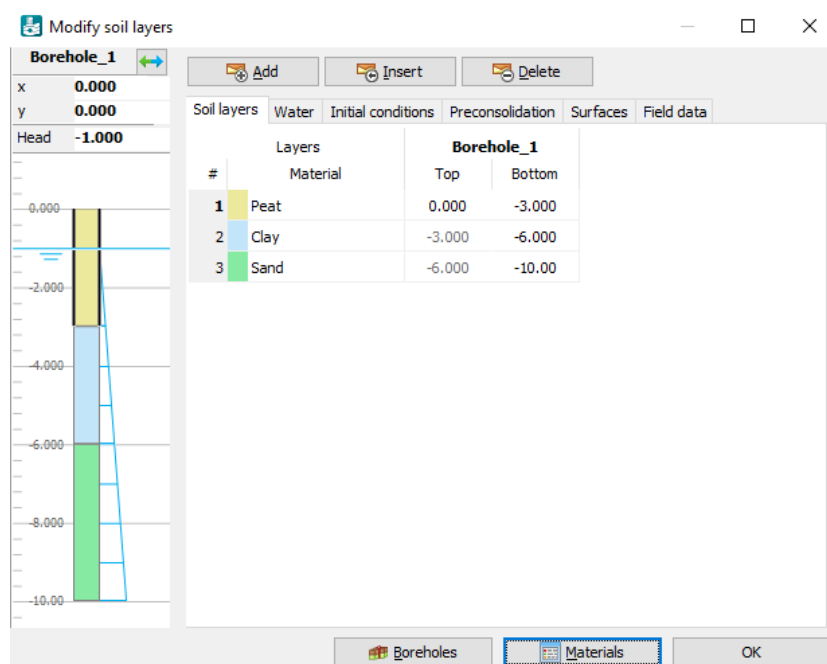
Modify soil layers

Borehole_1

| x | 0.000 |
|---|---|
| y | 0.000 |
| Head | -1.000 |

0.000
-2.000
-4.000
-6.000
-8.000
-10.00

Add Insert Delete

Soil layers Water Initial conditions Preconsolidation Surfaces Field data

| # | Layers Material | Borehole_1 Top | Bottom |
|---|---|---|---|
| 1 | Peat | 0.000 | -3.000 |
| 2 | Clay | -3.000 | -6.000 |
| 3 | Sand | -6.000 | -10.00 |

Boreholes Materials OK